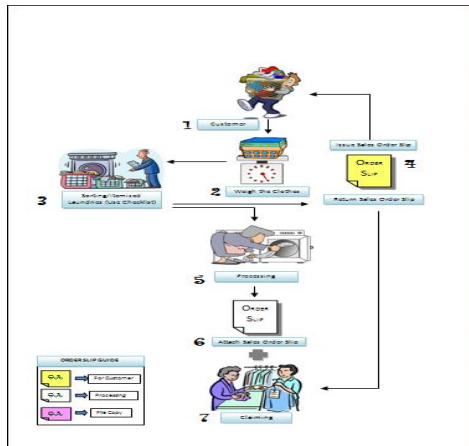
1 Customer

2 Weigh the Clothes

3 Sorting/Itemized Laundries (Use Checklist)

Issue Sales Order Slip

4 ORDER SLIP

Return Sales Order Slip

5 Processing

ORDER SLIP

6 Attach Sales Order Slip

7 Claiming

ORDER SLIP GUIDE

O.S. For Customer

O.S. Processing

O.S. File Copy